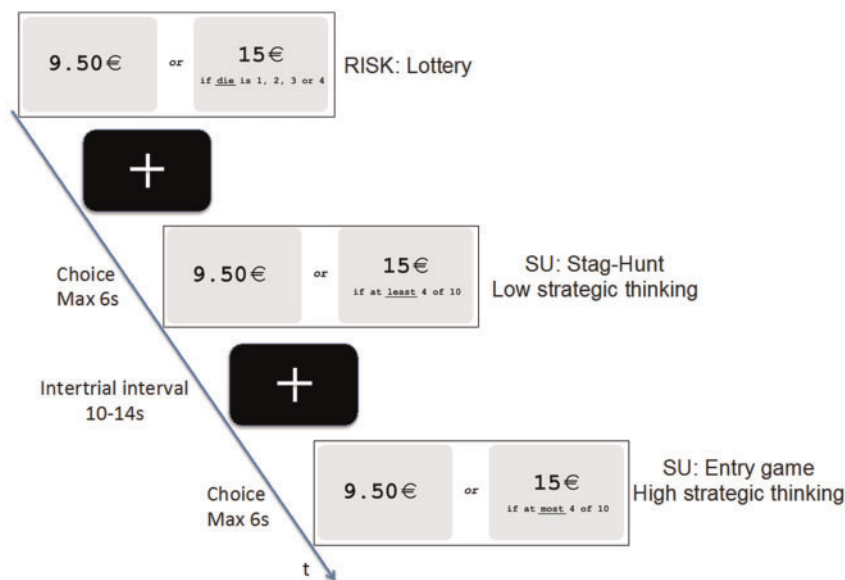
9.50€

or

15€

if die is 1, 2, 3 or 4

RISK: Lottery

+

Choice
Max 6s

9.50€

or

15€

if at least 4 of 10

SU: Stag-Hunt
Low strategic thinking

Intertrial interval
10-14s

+

Choice
Max 6s

9.50€

or

15€

if at most 4 of 10

SU: Entry game
High strategic thinking

t